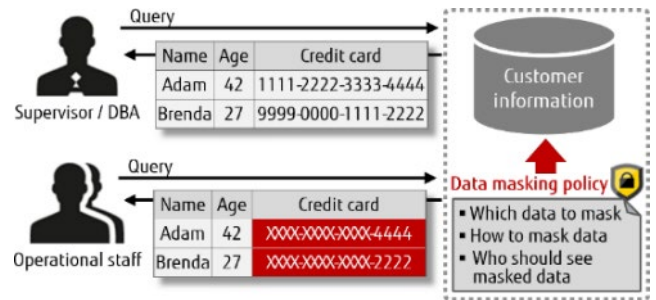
Query

| Name | Age | Credit card |
|---|---|---|
| Adam | 42 | 1111-2222-3333-4444 |
| Brenda | 27 | 9999-0000-1111-2222 |

Supervisor / DBA

Customer information

Query

| Name | Age | Credit card |
|---|---|---|
| Adam | 42 | XXXX-XXXX-XXXX-4444 |
| Brenda | 27 | XXXX-XXXX-XXXX-2222 |

Operational staff

Data masking policy

▪ Which data to mask
▪ How to mask data
▪ Who should see masked data